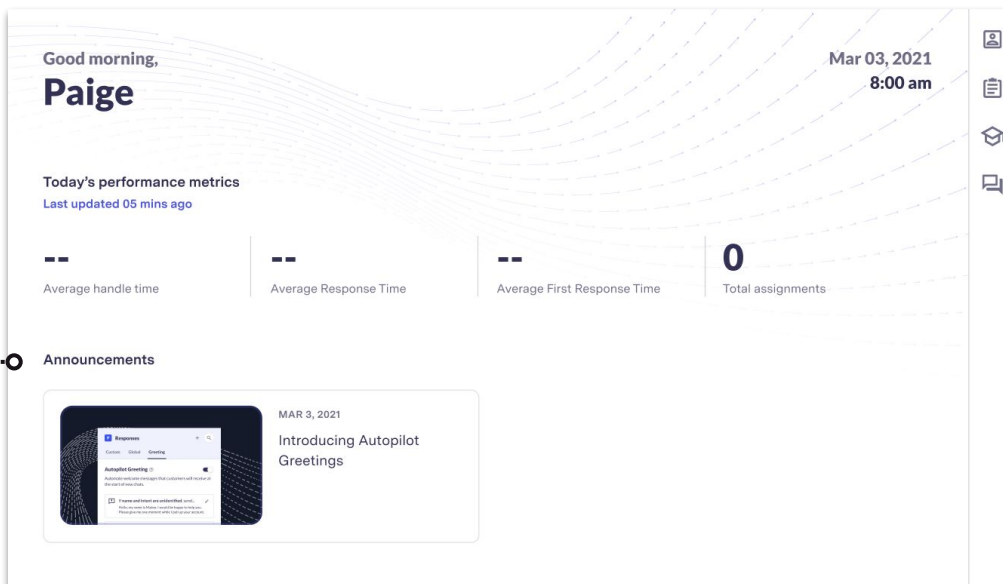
Good morning,
Paige

Mar 03, 2021
8:00 am

Today's performance metrics
Last updated 05 mins ago

| -- | -- | -- | 0 |
|---|---|---|---|
| Average handle time | Average Response Time | Average First Response Time | Total assignments |

Announcements

Responses
Custom Global Greeting
Autopilot Greeting
Automate welcome messages that customers will receive at the start of new chats.
If name and intent are unidentified, send...
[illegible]

MAR 3, 2021
Introducing Autopilot Greetings